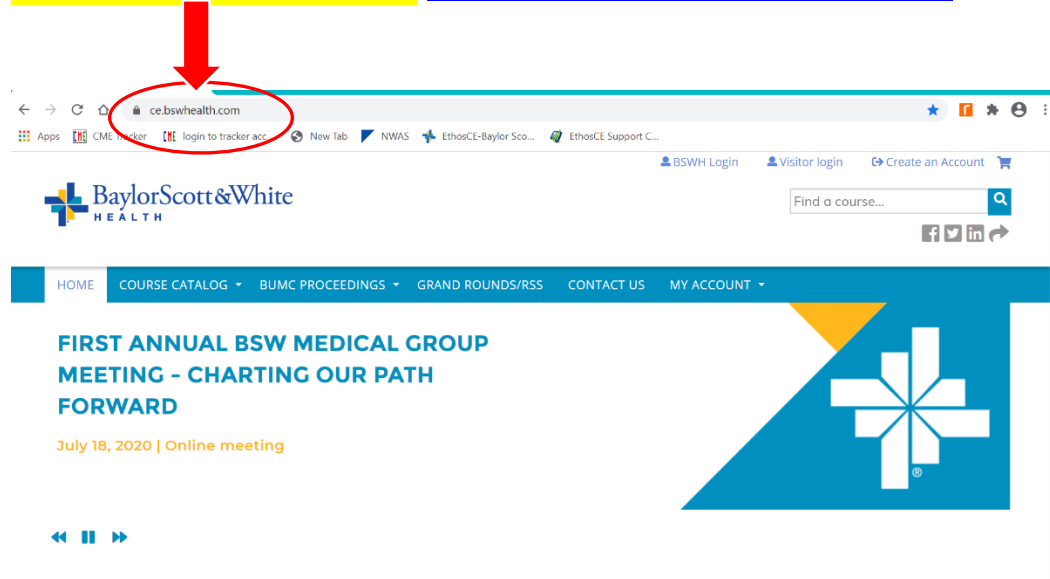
ce.bswhealth.com

Apps CME Tracker login to tracker acc... New Tab NWAS EthosCE-Baylor Sco... EthosCE Support C...

BSWH Login Visitor login Create an Account

BaylorScott&White HEALTH

Find a course...

HOME COURSE CATALOG BUMC PROCEEDINGS GRAND ROUNDS/RSS CONTACT US MY ACCOUNT

FIRST ANNUAL BSW MEDICAL GROUP MEETING – CHARTING OUR PATH FORWARD

July 18, 2020 | Online meeting

®